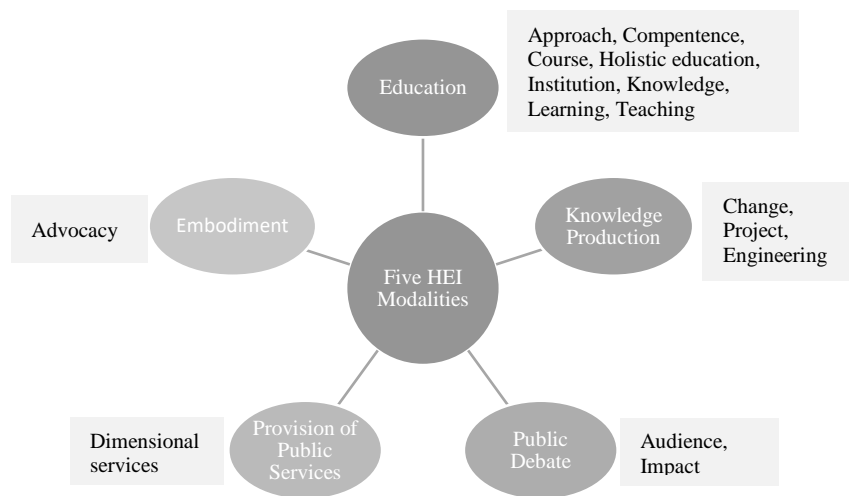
Approach, Compentence, Course, Holistic education, Institution, Knowledge, Learning, Teaching

Education

Advocacy

Embodiment

Knowledge Production

Change, Project, Engineering

Five HEI Modalities

Dimensional services

Provision of Public Services

Public Debate

Audience, Impact